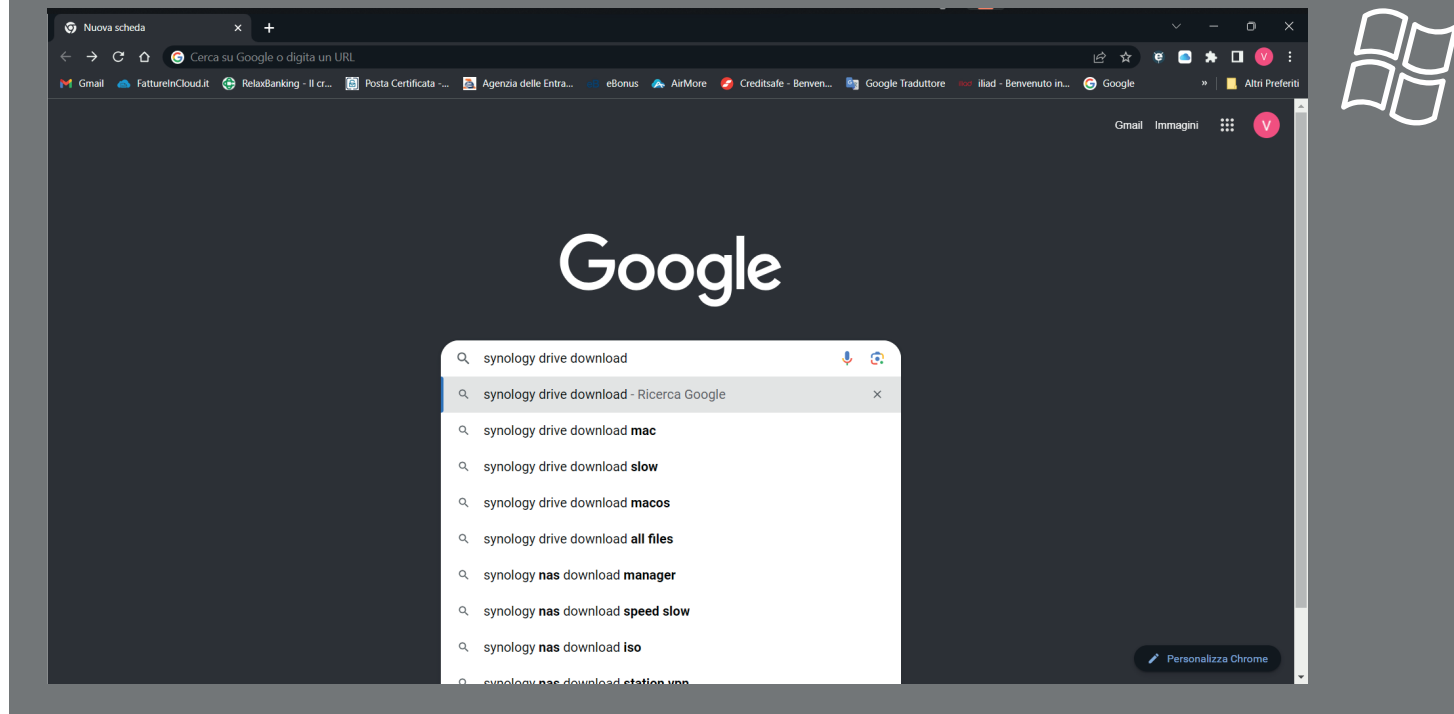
Nuova scheda

Cerca su Google o digita un URL

Gmail FattureInCloud.it RelaxBanking - Il cr... Posta Certificata -... Agenzia delle Entra... eBonus AirMore Creditsafe - Benven... Google Traduttore iliad - Benvenuto in... Google » Altri Preferiti

Gmail Immagini V

Google

synology drive download

synology drive download - Ricerca Google

synology drive download **mac**

synology drive download **slow**

synology drive download **macos**

synology drive download **all files**

synology **nas** download **manager**

synology **nas** download **speed slow**

synology **nas** download **iso**

synology **nas** download **station vpn**

Personalizza Chrome